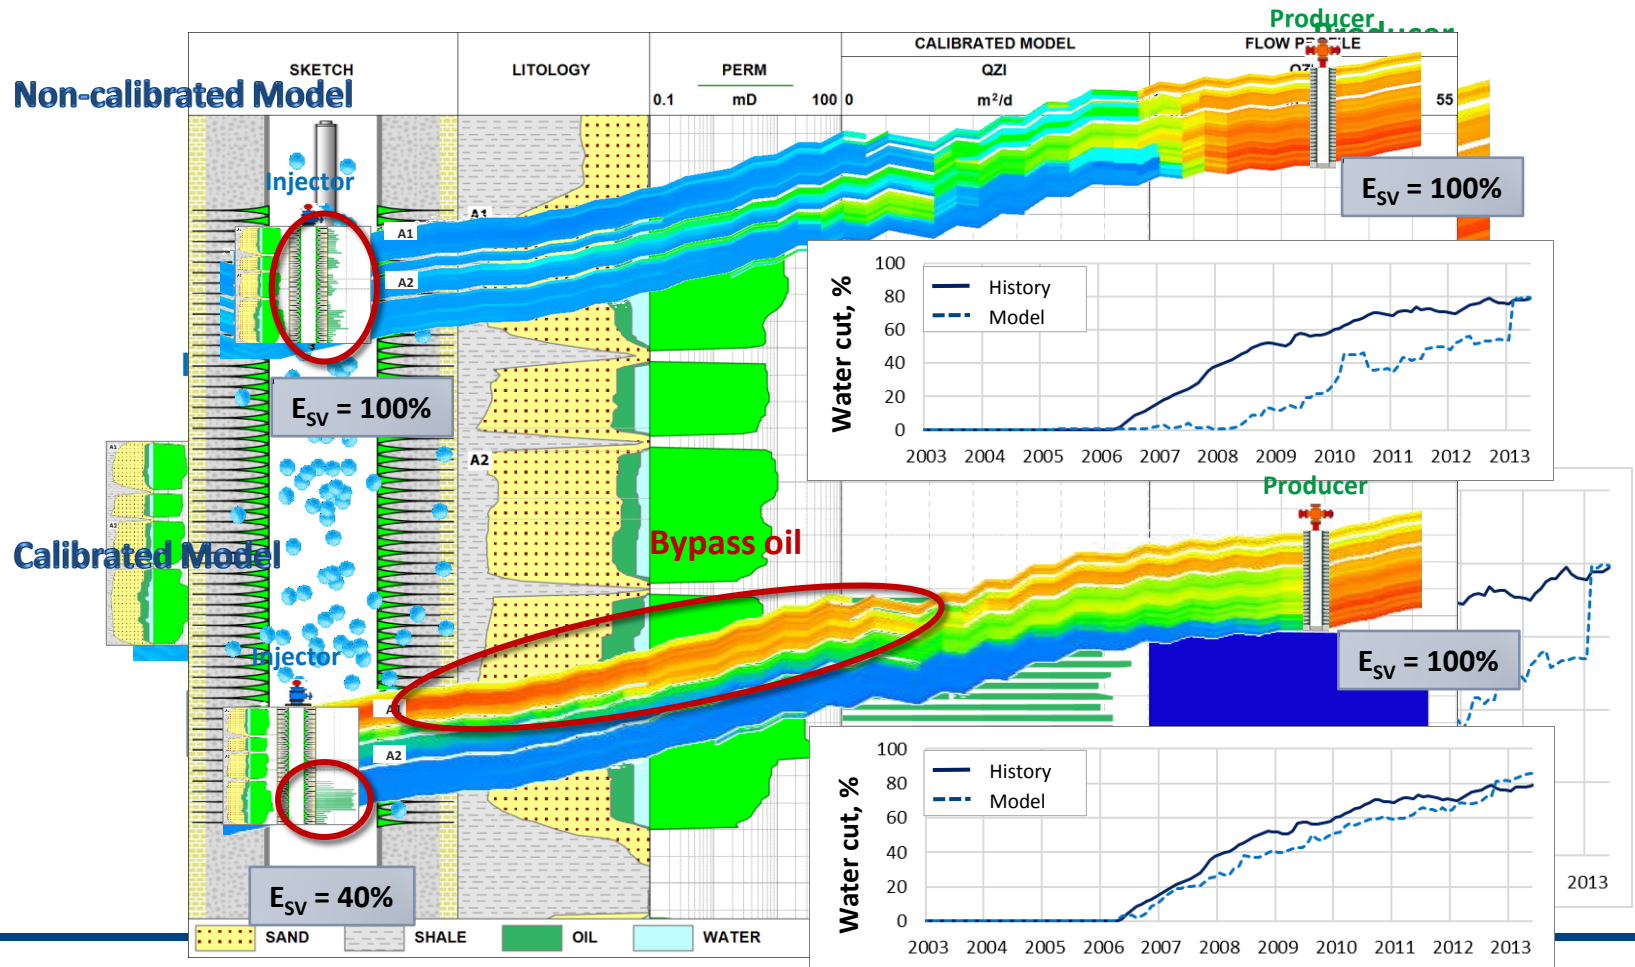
Producer

SKETCH

LITOLOGY

PERM

0.1 mD 100

CALIBRATED MODEL

QZI

0 m²/d

FLOW PR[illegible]LE

55

Non-calibrated Model

Injector

A1

A2

$E_{SV}$ = 100%

$E_{SV}$ = 100%

Water cut, %

100
80
60
40
20
0

History
Model

2003 2004 2005 2006 2007 2008 2009 2010 2011 2012 2013

A2

Producer

Bypass oil

Calibrated Model

Injector

A1

A2

$E_{SV}$ = 100%

$E_{SV}$ = 40%

Water cut, %

100
80
60
40
20
0

History
Model

2003 2004 2005 2006 2007 2008 2009 2010 2011 2012 2013

2013

SAND SHALE OIL WATER